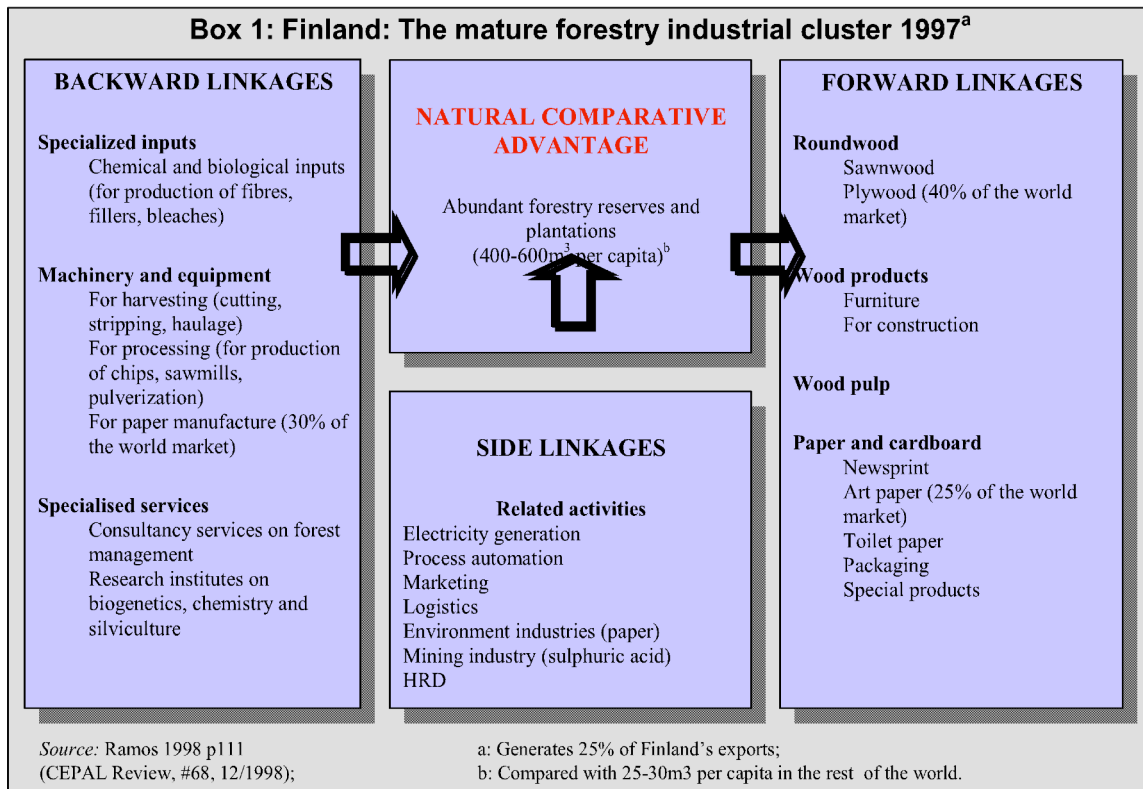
Box 1: Finland: The mature forestry industrial cluster 1997$^a$

BACKWARD LINKAGES

Specialized inputs
Chemical and biological inputs (for production of fibres, fillers, bleaches)

Machinery and equipment
For harvesting (cutting, stripping, haulage)
For processing (for production of chips, sawmills, pulverization)
For paper manufacture (30% of the world market)

Specialised services
Consultancy services on forest management
Research institutes on biogenetics, chemistry and silviculture

NATURAL COMPARATIVE ADVANTAGE

Abundant forestry reserves and plantations (400-600m$^3$ per capita)$^b$

SIDE LINKAGES

Related activities
Electricity generation
Process automation
Marketing
Logistics
Environment industries (paper)
Mining industry (sulphuric acid)
HRD

FORWARD LINKAGES

Roundwood
Sawnwood
Plywood (40% of the world market)

Wood products
Furniture
For construction

Wood pulp

Paper and cardboard
Newsprint
Art paper (25% of the world market)
Toilet paper
Packaging
Special products

Source: Ramos 1998 p111 (CEPAL Review, #68, 12/1998);

a: Generates 25% of Finland's exports;
b: Compared with 25-30m3 per capita in the rest of the world.